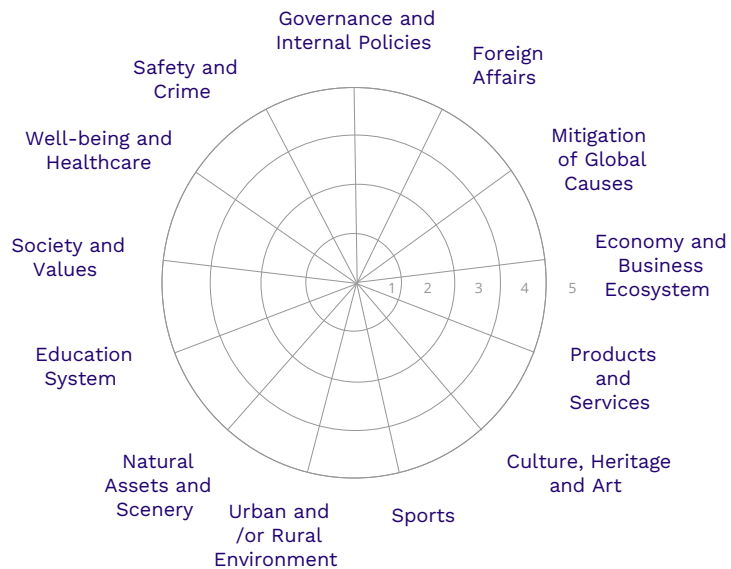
Governance and Internal Policies

Foreign Affairs

Mitigation of Global Causes

Economy and Business Ecosystem

Products and Services

Culture, Heritage and Art

Sports

Urban and /or Rural Environment

Natural Assets and Scenery

Education System

Society and Values

Well-being and Healthcare

Safety and Crime

1 2 3 4 5